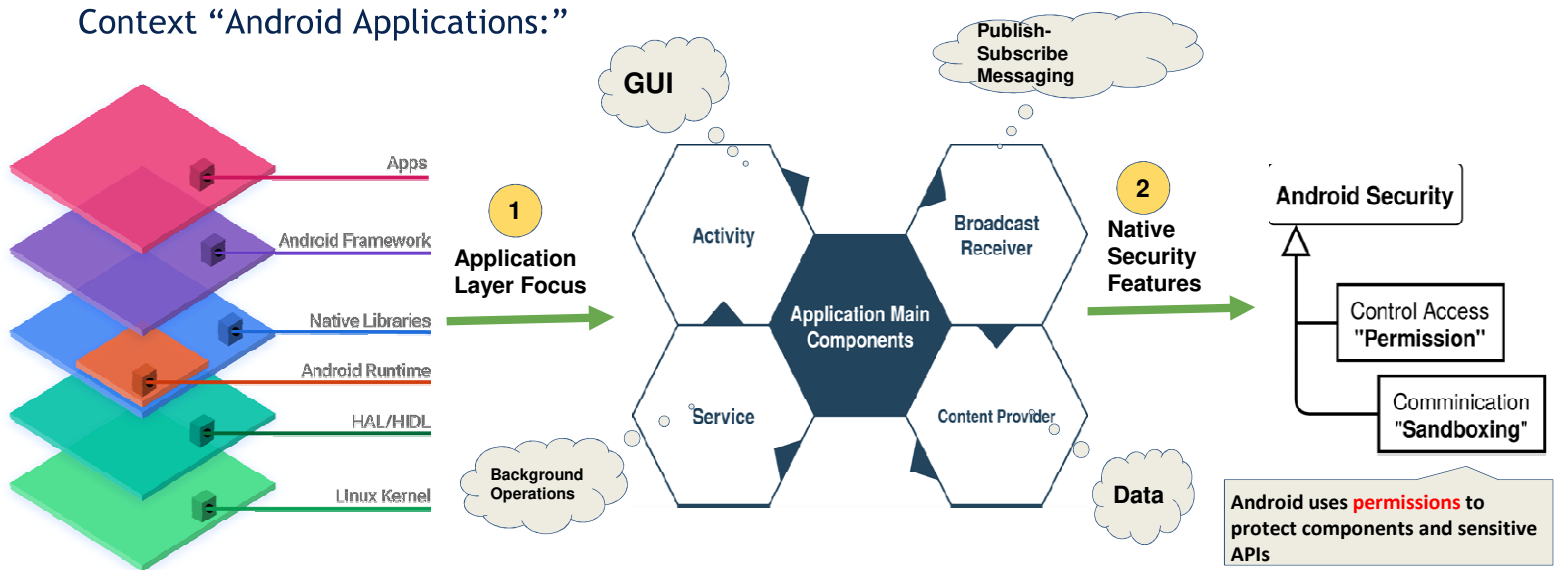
Context “Android Applications:”

Apps

Android Framework

Native Libraries

Android Runtime

HAL/HIDL

Linux Kernel

1
Application Layer Focus

GUI

Publish-Subscribe Messaging

Activity

Broadcast Receiver

Application Main Components

Service

Content Provider

Background Operations

Data

2
Native Security Features

Android Security

Control Access
"Permission"

Comminication
"Sandboxing"

Android uses permissions to protect components and sensitive APIs